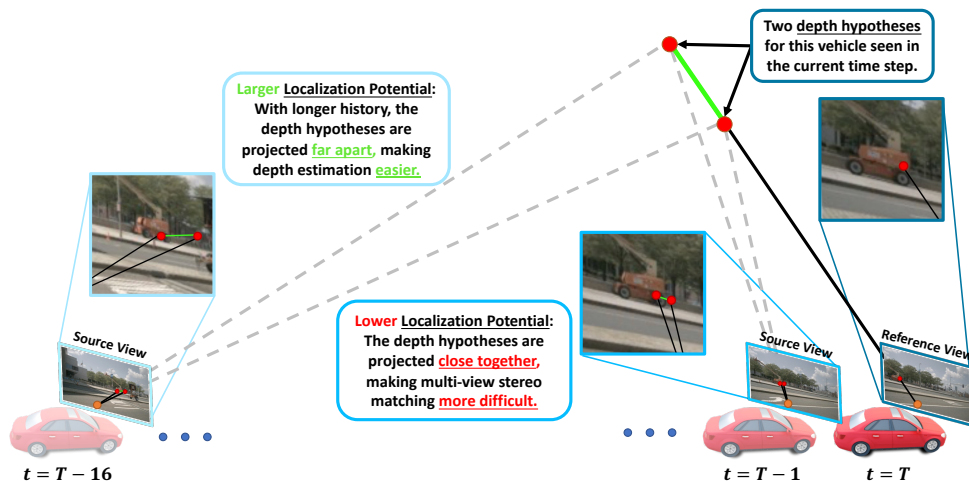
Two depth hypotheses for this vehicle seen in the current time step.

Larger Localization Potential: With longer history, the depth hypotheses are projected far apart, making depth estimation easier.

Lower Localization Potential: The depth hypotheses are projected close together, making multi-view stereo matching more difficult.

Source View

Source View

Reference View

$t = T - 16$

$t = T - 1$

$t = T$